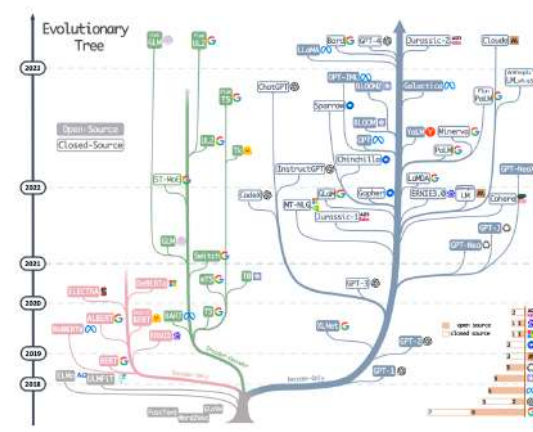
Evolutionary Tree

2023
2022
2021
2020
2019
2018

Open-Source
Closed-Source

GLM
Flan UL2
Flan T5
UL2
T0
ST-MoE
GLM
Switch
mT5
T5
T0

ELECTRA
DeBERTa
ALBERT
RoBERTa
BERT
BART
ERNIE
XLNet
ELMo
ULMFiT
FastText
Word2Vec
GloVe

Encoder-Only
Encoder-Decoder
Decoder-Only

LLaMA
Bard
GPT-4
Jurassic-2
Claude
ChatGPT
OPT-IML
BLOOMZ
Galactica
Flan-PaLM
Anthropic LM v4-s3
Sparrow
BLOOM
OPT
YaLM
Minerva
PaLM
Chinchilla
InstructGPT
LaMDA
GPT-NeoX
Codex
GLaM
Gopher
ERNIE 3.0
LM
Cohere
MT-NLG
Jurassic-1
GPT-J
GPT-Neo
GPT-3
XLNet
GPT-2
GPT-1

open source
closed source